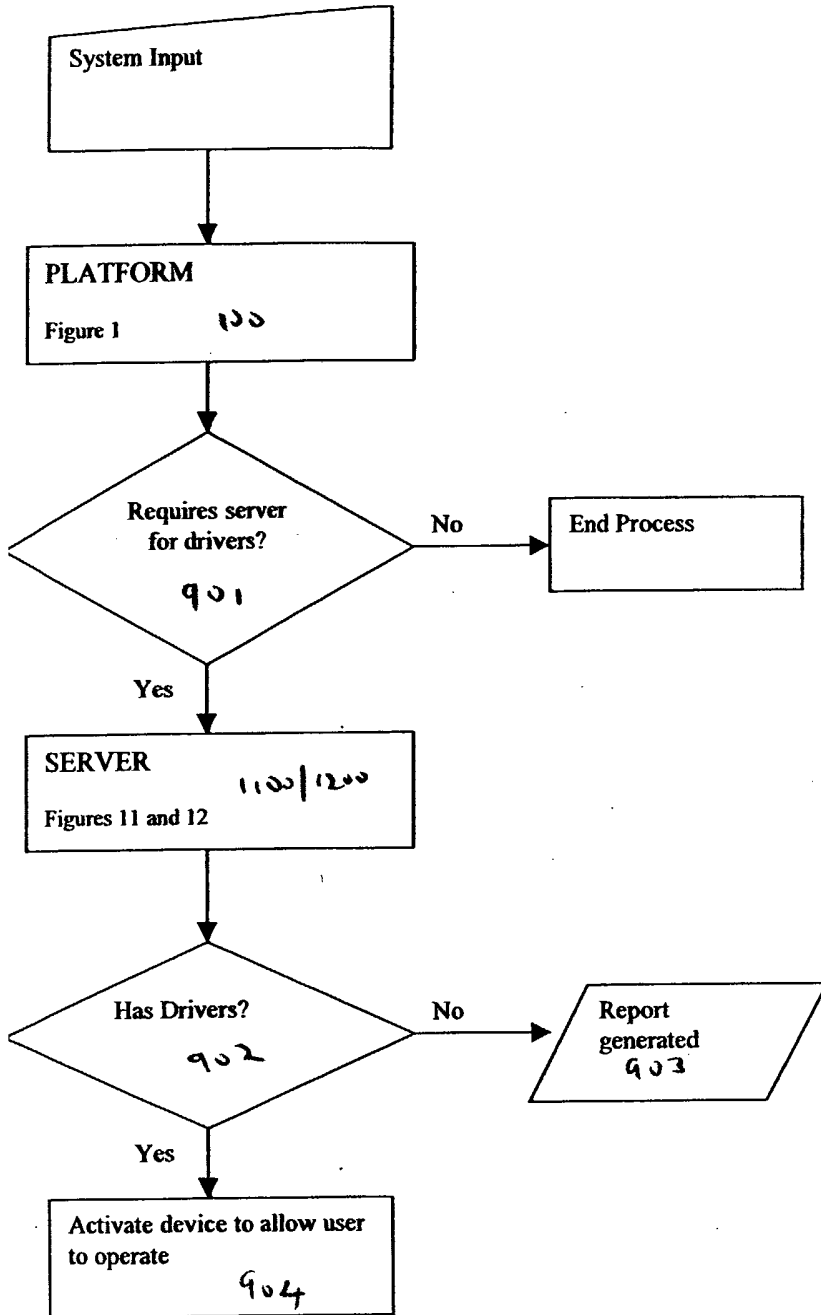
System Input

PLATFORM

Figure 1 100

Requires server for drivers?

901

No

End Process

Yes

SERVER

1100/1200

Figures 11 and 12

Has Drivers?

902

No

Report generated 903

Yes

Activate device to allow user to operate

904